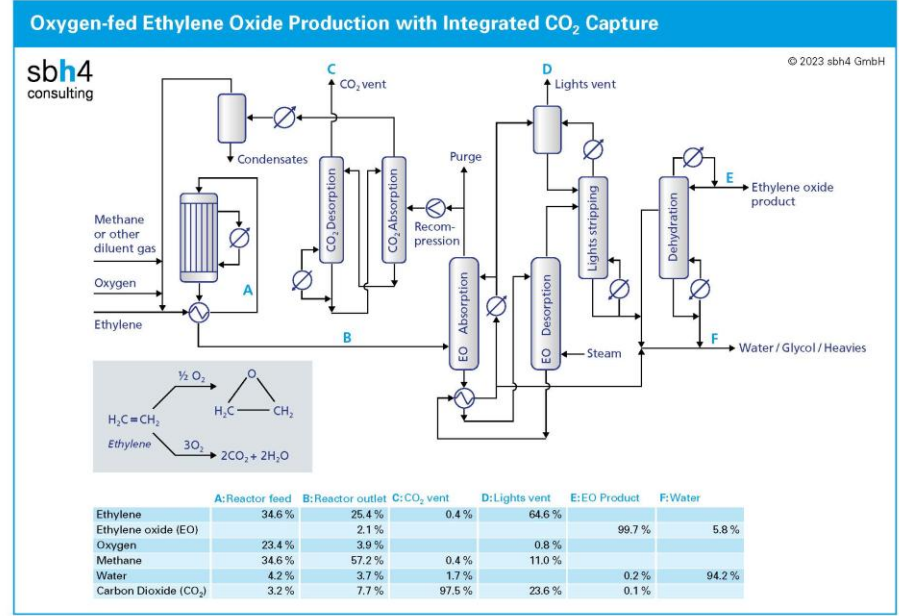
Oxygen-fed Ethylene Oxide Production with Integrated $CO_2$ Capture

sbh4 consulting

© 2023 sbh4 GmbH

C
$CO_2$ vent

D
Lights vent

Condensates

Purge

Methane or other diluent gas

Oxygen

Ethylene

A

B

$CO_2$ Desorption

$CO_2$ Absorption

Recom-pression

EO Absorption

EO Desorption

Steam

Lights stripping

Dehydration

E
Ethylene oxide product

F
Water / Glycol / Heavies

½ $O_2$

$H_2C=CH_2$

Ethylene

$H_2C$ O $CH_2$

$3O_2$

$2CO_2 + 2H_2O$

| | A: Reactor feed | B: Reactor outlet | C: $CO_2$ vent | D: Lights vent | E: EO Product | F: Water |
|---|---|---|---|---|---|---|
| Ethylene | 34.6 % | 25.4 % | 0.4 % | 64.6 % | | |
| Ethylene oxide (EO) | | 2.1 % | | | 99.7 % | 5.8 % |
| Oxygen | 23.4 % | 3.9 % | | 0.8 % | | |
| Methane | 34.6 % | 57.2 % | 0.4 % | 11.0 % | | |
| Water | 4.2 % | 3.7 % | 1.7 % | | 0.2 % | 94.2 % |
| Carbon Dioxide ($CO_2$) | 3.2 % | 7.7 % | 97.5 % | 23.6 % | 0.1 % | |